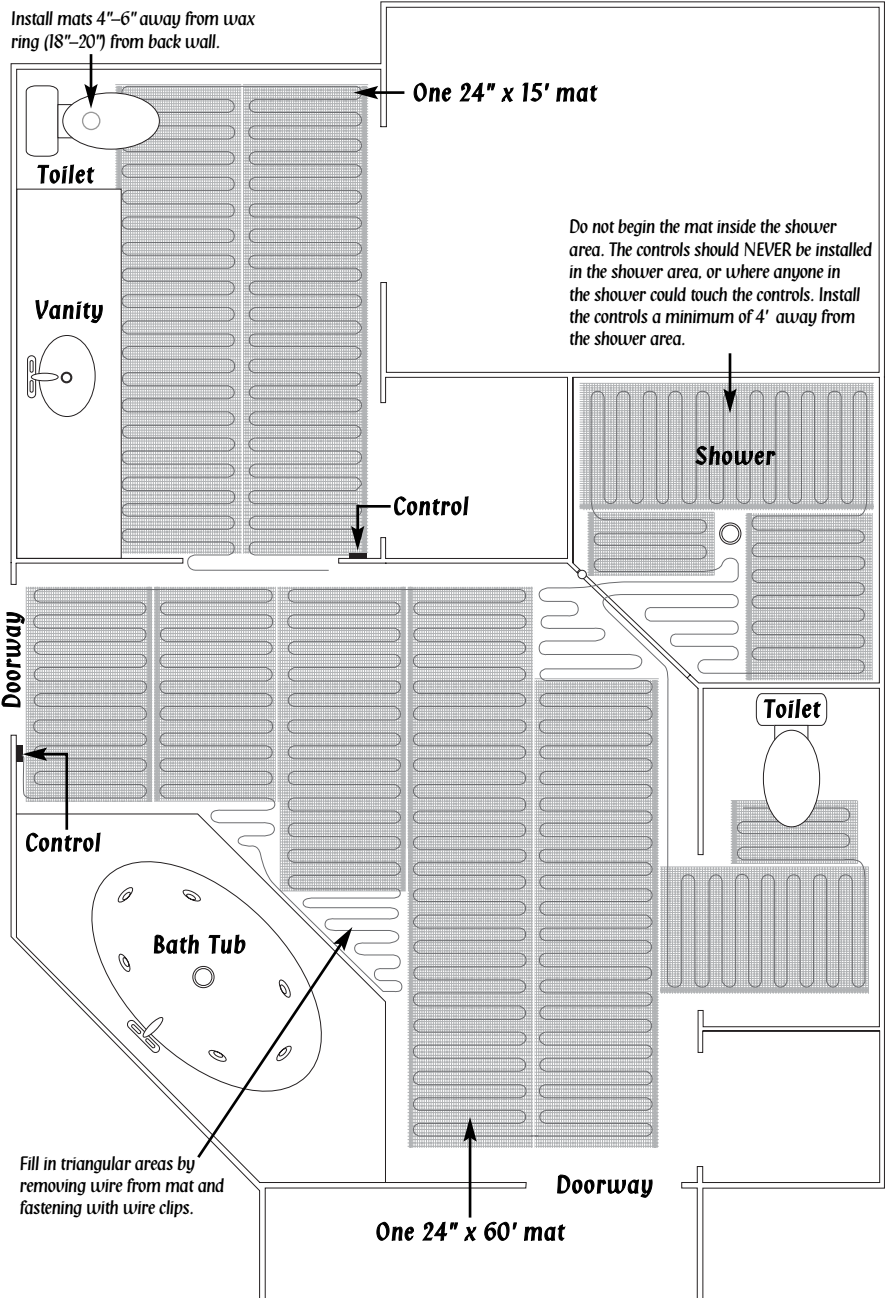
Install mats 4"–6" away from wax ring (18"–20") from back wall.

One 24" x 15' mat

Toilet

Vanity

Do not begin the mat inside the shower area. The controls should NEVER be installed in the shower area, or where anyone in the shower could touch the controls. Install the controls a minimum of 4' away from the shower area.

Shower

Control

Doorway

Toilet

Control

Bath Tub

Fill in triangular areas by removing wire from mat and fastening with wire clips.

Doorway

One 24" x 60' mat